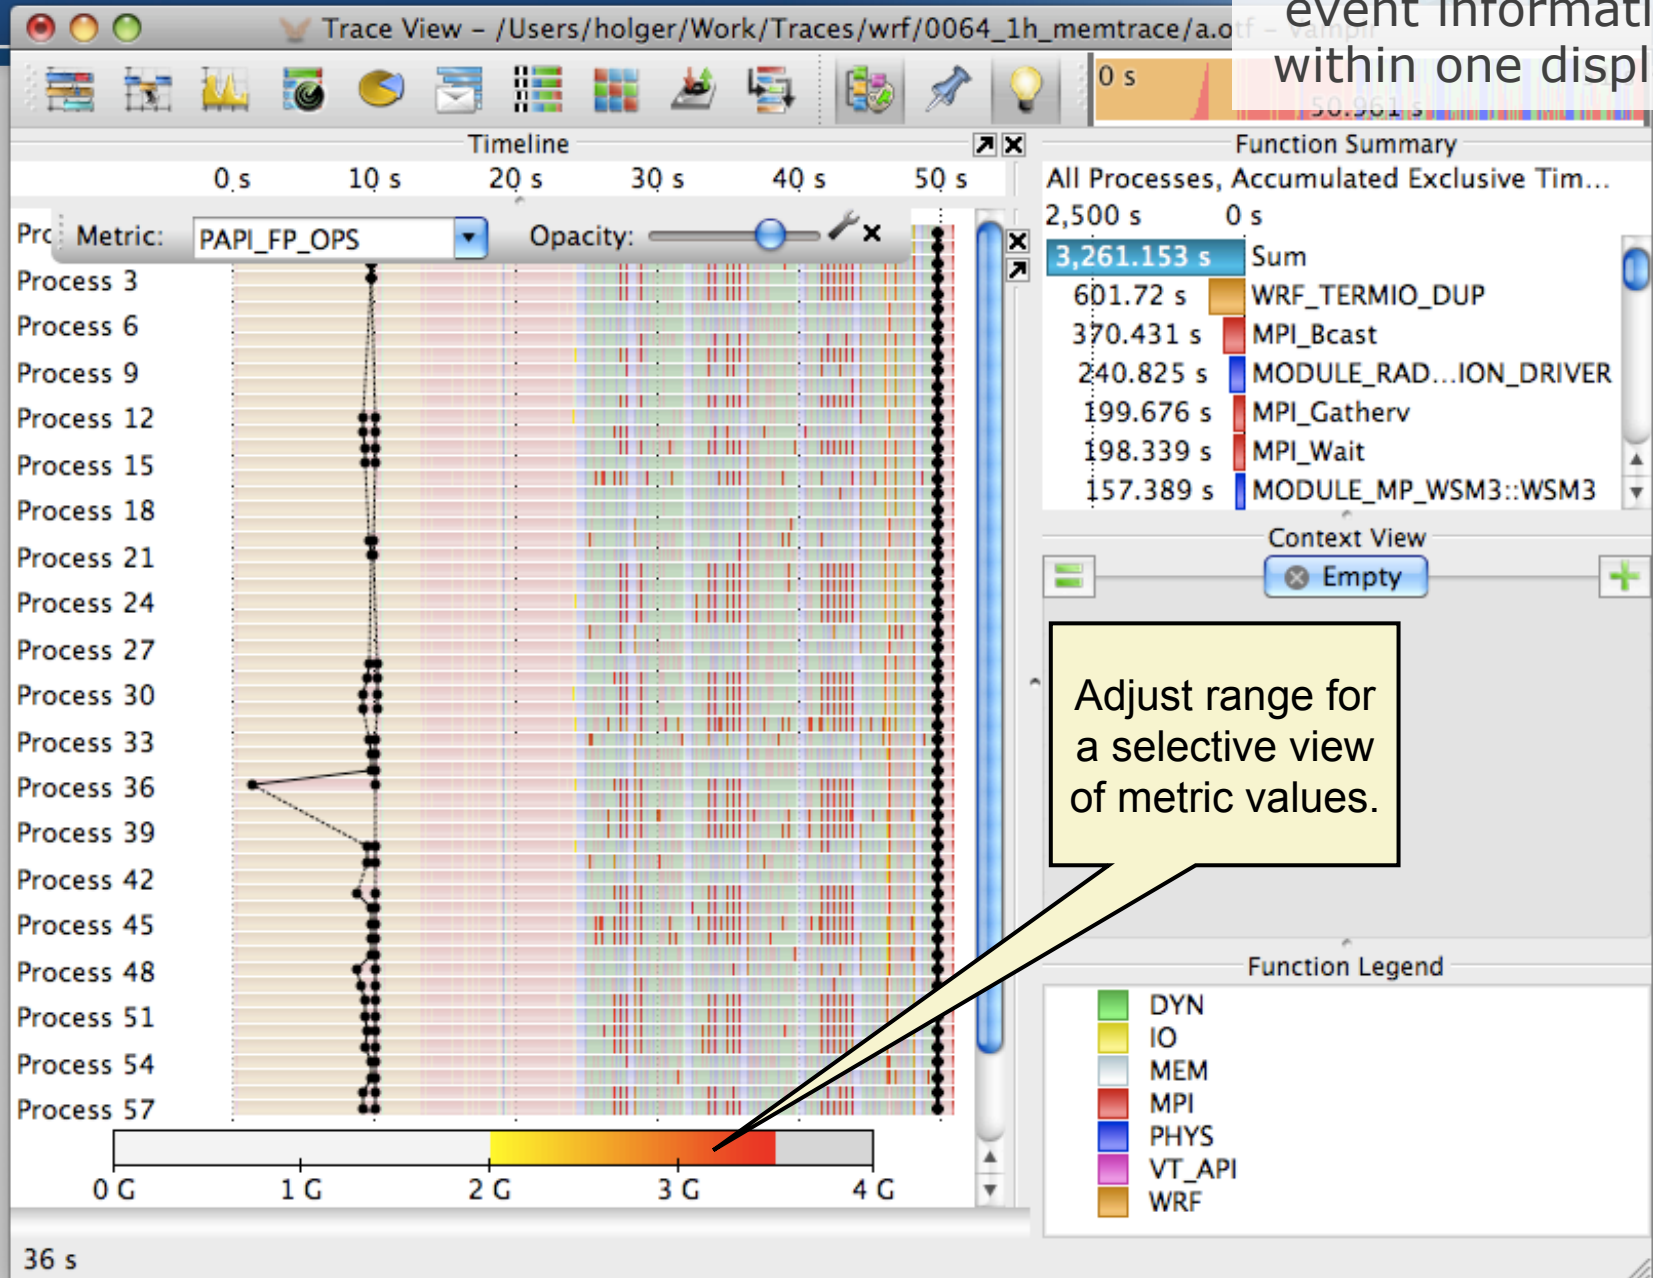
Trace View – /Users/holger/Work/Traces/wrf/0064_1h_memtrace/a.otf – Vampir

event informati
within one displ

0 s
50.961 s

Timeline

0 s 10 s 20 s 30 s 40 s 50 s

Pro Metric: PAPI_FP_OPS Opacity:

Process 3
Process 6
Process 9
Process 12
Process 15
Process 18
Process 21
Process 24
Process 27
Process 30
Process 33
Process 36
Process 39
Process 42
Process 45
Process 48
Process 51
Process 54
Process 57

0 G 1 G 2 G 3 G 4 G

36 s

Function Summary

All Processes, Accumulated Exclusive Tim...

2,500 s 0 s

| | |
|---|---|
| 3,261.153 s | Sum |
| 601.72 s | WRF_TERMIO_DUP |
| 370.431 s | MPI_Bcast |
| 240.825 s | MODULE_RAD...ION_DRIVER |
| 199.676 s | MPI_Gatherv |
| 198.339 s | MPI_Wait |
| 157.389 s | MODULE_MP_WSM3::WSM3 |

Context View

Empty

Adjust range for a selective view of metric values.

Function Legend

DYN
IO
MEM
MPI
PHYS
VT_API
WRF